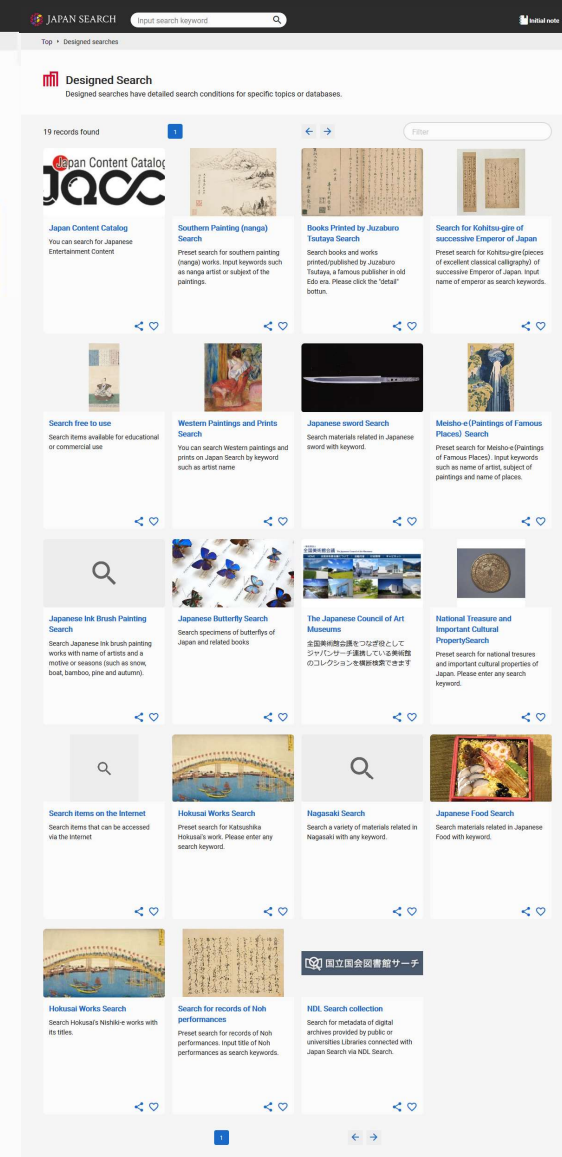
JAPAN SEARCH

Input search keyword

Initial note

Top › Designed searches

Designed Search

Designed searches have detailed search conditions for specific topics or databases.

19 records found

1

Filter

Japan Content Catalog

JACC

Japan Content Catalog

You can search for Japanese Entertainment Content

Southern Painting (nanga) Search

Preset search for southern painting (nanga) works. Input keywords such as nanga artist or subject of the paintings.

Books Printed by Juzaburo Tsutaya Search

Search books and works printed/published by Juzaburo Tsutaya, a famous publisher in old Edo era. Please click the "detail" bottun.

Search for Kohitsu-gire of successive Emperor of Japan

Preset search for Kohitsu-gire(pieces of excellent classical calligraphy) of successive Emperor of Japan. Input name of emperor as search keywords.

Search free to use

Search items available for educational or commercial use

Western Paintings and Prints Search

You can search Western paintings and prints on Japan Search by keyword such as artist name

Japanese sword Search

Search materials related in Japanese sword with keyword.

Meisho-e (Paintings of Famous Places) Search

Preset search for Meisho-e (Paintings of Famous Places). Input keywords such as name of artist, subject of paintings and name of places.

Japanese Ink Brush Painting Search

Search Japanese Ink brush painting works with name of artists and a motive or seasons (such as snow, boat, bamboo, pine and autumn).

Japanese Butterfly Search

Search specimens of butterflys of Japan and related books

The Japanese Council of Art Museums

全国美術館会議をつなぎ役としてジャパンサーチ連携している美術館のコレクションを横断検索できます

National Treasure and Important Cultural PropertySearch

Preset search for national tresures and important cultural properties of Japan. Please enter any search keyword.

Search items on the Internet

Search items that can be accessed via the Internet

Hokusai Works Search

Preset search for Katsushika Hokusai's work. Please enter any search keyword.

Nagasaki Search

Search a variety of materials related in Nagasaki with any keyword.

Japanese Food Search

Search materials related in Japanese Food with keyword.

Hokusai Works Search

Search Hokusai's Nishiki-e works with its titles.

Search for records of Noh performances

Preset search for records of Noh performances. Input title of Noh performances as search keywords.

国立国会図書館サーチ

NDL Search collection

Search for metadata of digital archives provided by public or universities Libraries connected with Japan Search via NDL Search.

1